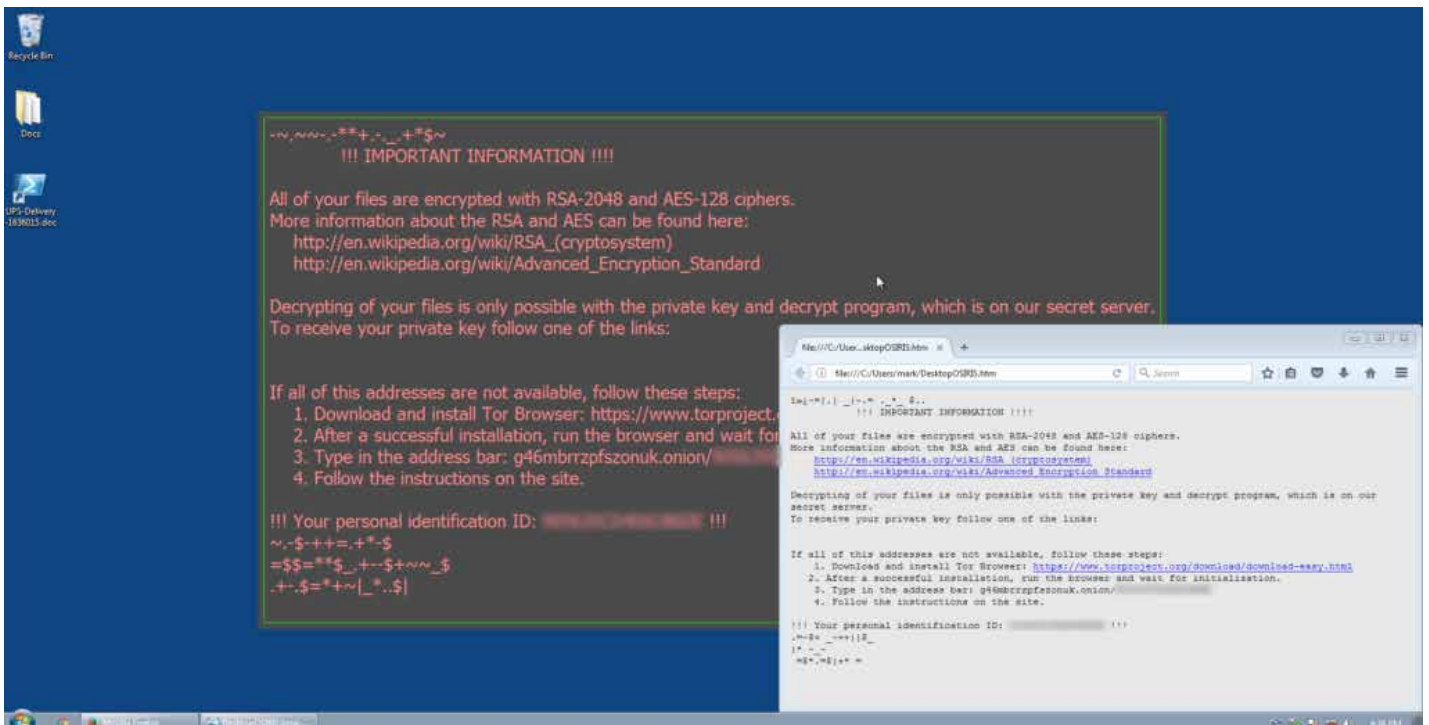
Recycle Bin

Docs

UPS-Delivery-1636015.doc

-~,~~-.-**+.-._.+*$~
!!! IMPORTANT INFORMATION !!!!

All of your files are encrypted with RSA-2048 and AES-128 ciphers.
More information about the RSA and AES can be found here:
http://en.wikipedia.org/wiki/RSA_(cryptosystem)
http://en.wikipedia.org/wiki/Advanced_Encryption_Standard

Decrypting of your files is only possible with the private key and decrypt program, which is on our secret server.
To receive your private key follow one of the links:

If all of this addresses are not available, follow these steps:
1. Download and install Tor Browser: https://www.torproject.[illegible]
2. After a successful installation, run the browser and wait for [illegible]
3. Type in the address bar: g46mbrrzpfszonuk.onion/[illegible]
4. Follow the instructions on the site.

!!! Your personal identification ID: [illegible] !!!
~.-$-++=.+*-$
=$$=**$_.+--$+~~_$
.+-.$=*+~|_*..$|

file:///C:/User...sktopOSIRIS.htm
file:///C:/Users/mark/DesktopOSIRIS.htm
Search

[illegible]
!!! IMPORTANT INFORMATION !!!!

All of your files are encrypted with RSA-2048 and AES-128 ciphers.
More information about the RSA and AES can be found here:
http://en.wikipedia.org/wiki/RSA_(cryptosystem)
http://en.wikipedia.org/wiki/Advanced_Encryption_Standard

Decrypting of your files is only possible with the private key and decrypt program, which is on our secret server.
To receive your private key follow one of the links:

If all of this addresses are not available, follow these steps:
1. Download and install Tor Browser: https://www.torproject.org/download/download-easy.html
2. After a successful installation, run the browser and wait for initialization.
3. Type in the address bar: g46mbrrzpfszonuk.onion/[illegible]
4. Follow the instructions on the site.

!!! Your personal identification ID: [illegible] !!!
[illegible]